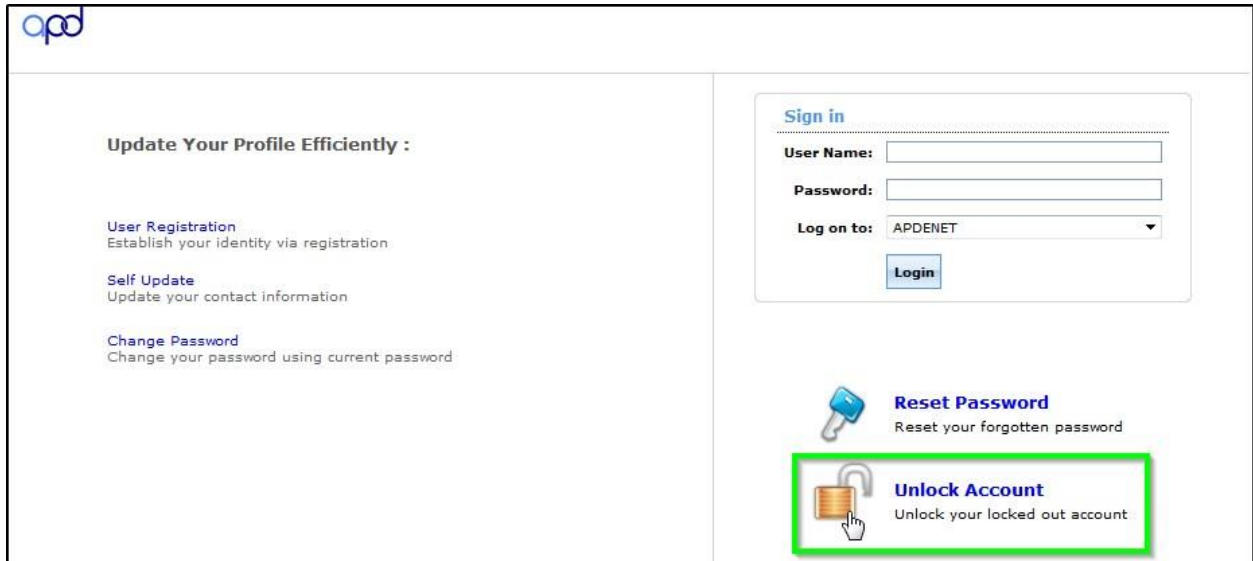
apd

Update Your Profile Efficiently :

User Registration
Establish your identity via registration

Self Update
Update your contact information

Change Password
Change your password using current password

Sign in

User Name:

Password:

Log on to: APDENET

Login

Reset Password
Reset your forgotten password

Unlock Account
Unlock your locked out account